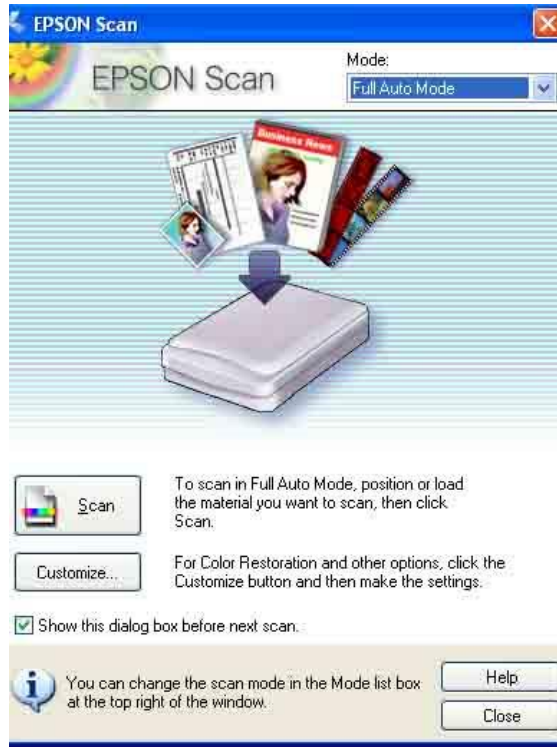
EPSON Scan

EPSON Scan

Mode:

Full Auto Mode

Business News

Scan

To scan in Full Auto Mode, position or load the material you want to scan, then click Scan.

Customize...

For Color Restoration and other options, click the Customize button and then make the settings.

Show this dialog box before next scan.

You can change the scan mode in the Mode list box at the top right of the window.

Help

Close